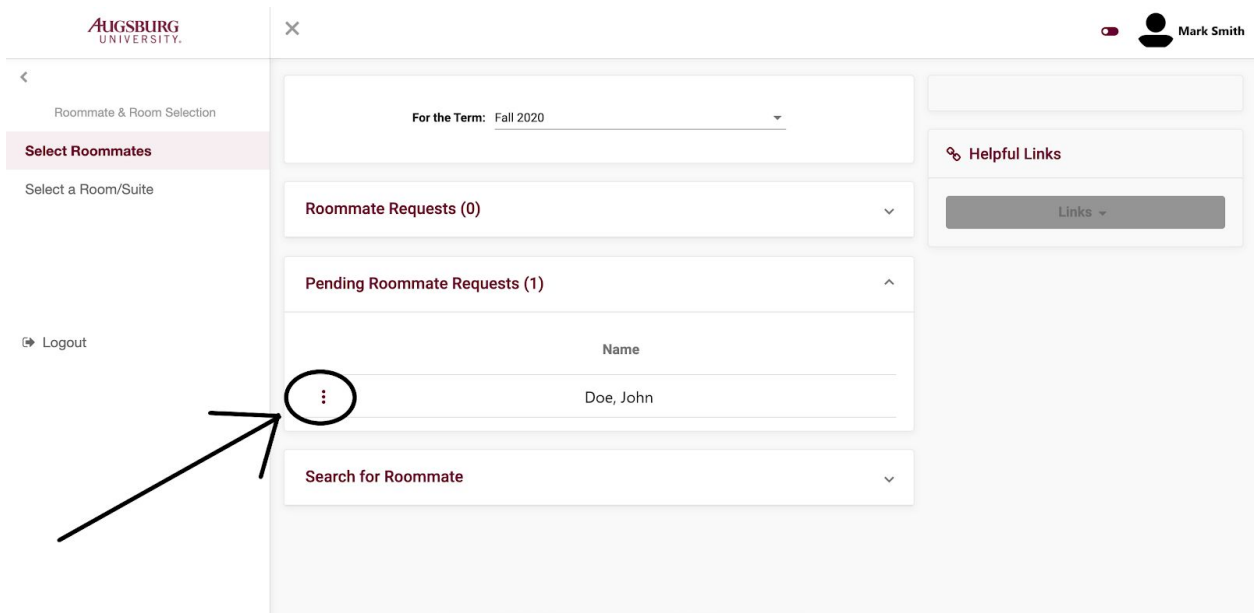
AUGSBURG UNIVERSITY.

×

Mark Smith

<

Roommate & Room Selection

Select Roommates

Select a Room/Suite

Logout

For the Term: Fall 2020

Roommate Requests (0)

Pending Roommate Requests (1)

| | Name |
|---|---|
| ⋮ | Doe, John |

Search for Roommate

Helpful Links

Links